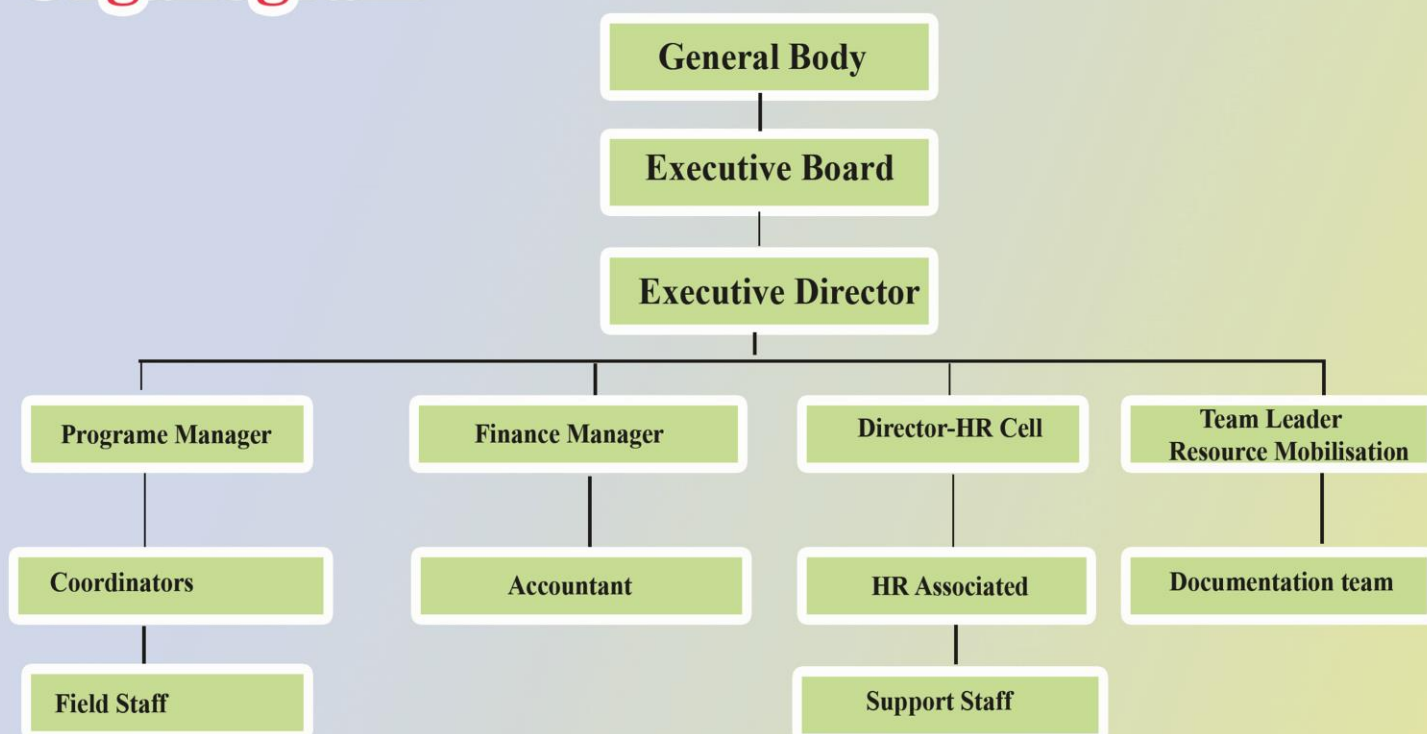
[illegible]

General Body

Executive Board

Executive Director

Programe Manager

Finance Manager

Director-HR Cell

Team Leader Resource Mobilisation

Coordinators

Accountant

HR Associated

Documentation team

Field Staff

Support Staff